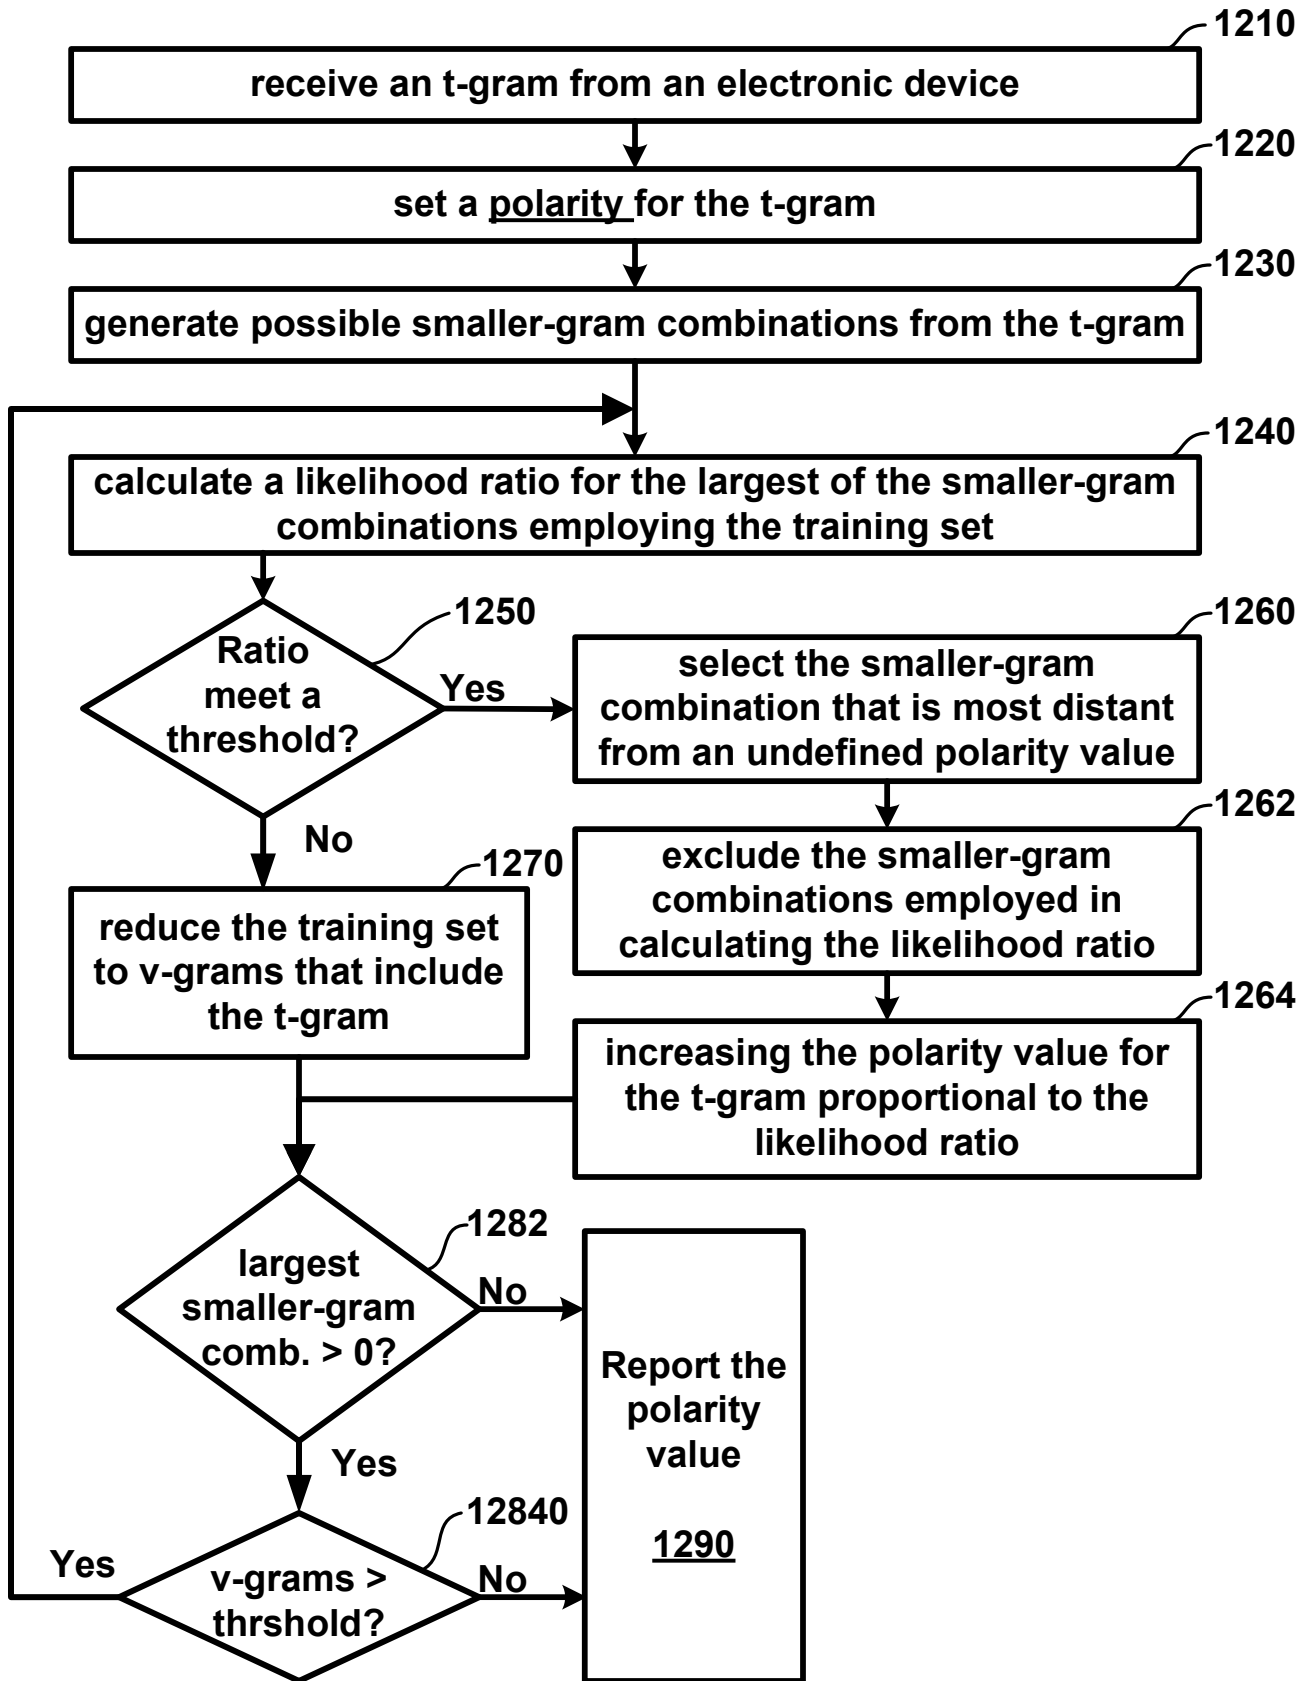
1210
receive an t-gram from an electronic device

1220
set a polarity for the t-gram

1230
generate possible smaller-gram combinations from the t-gram

1240
calculate a likelihood ratio for the largest of the smaller-gram combinations employing the training set

1250
Ratio meet a threshold?

Yes

1260
select the smaller-gram combination that is most distant from an undefined polarity value

No

1262
exclude the smaller-gram combinations employed in calculating the likelihood ratio

1270
reduce the training set to v-grams that include the t-gram

1264
increasing the polarity value for the t-gram proportional to the likelihood ratio

1282
largest smaller-gram comb. > 0?

No

Report the polarity value

1290

Yes

12840
Yes
v-grams > thrshold?
No